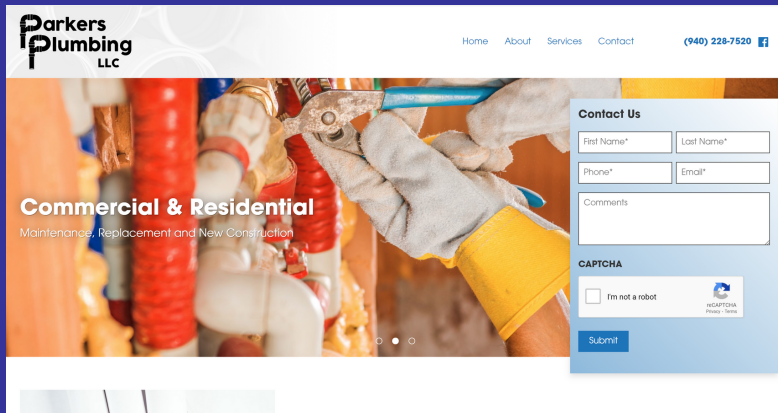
Parkers Plumbing LLC

Home About Services Contact

(940) 228-7520

Commercial & Residential

Maintenance, Replacement and New Construction

Contact Us

First Name*

Last Name*

Phone*

Email*

Comments

CAPTCHA

I'm not a robot

reCAPTCHA
Privacy - Terms

Submit